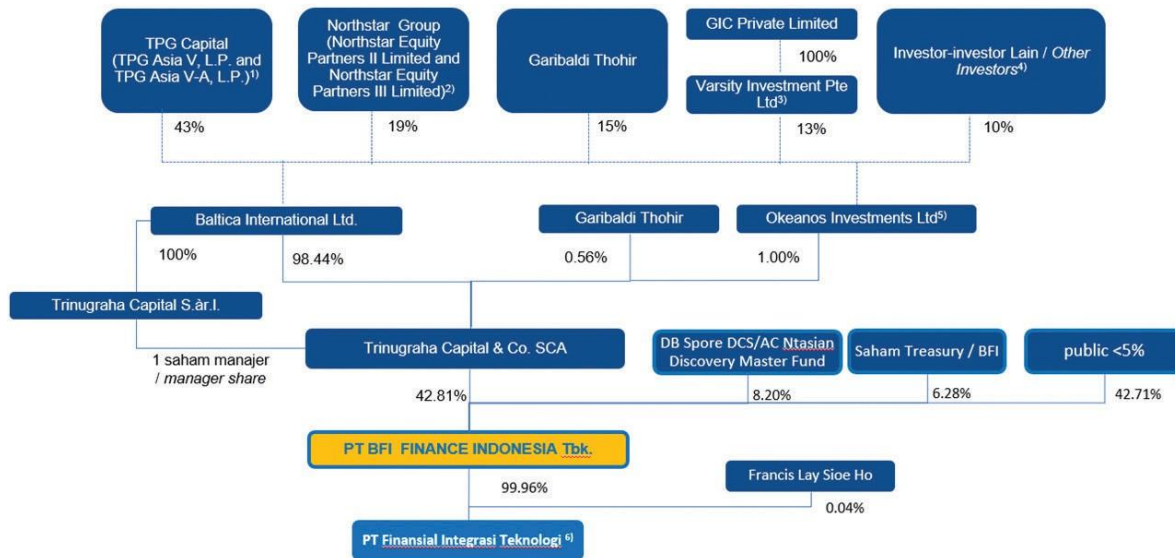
TPG Capital (TPG Asia V, L.P. and TPG Asia V-A, L.P.)$^{1)}$

Northstar Group (Northstar Equity Partners II Limited and Northstar Equity Partners III Limited)$^{2)}$

Garibaldi Thohir

GIC Private Limited

100%

Varsity Investment Pte Ltd$^{3)}$

Investor-investor Lain / *Other Investors*$^{4)}$

43%

19%

15%

13%

10%

Baltica International Ltd.

Garibaldi Thohir

Okeanos Investments Ltd$^{5)}$

100%

98.44%

0.56%

1.00%

Trinugraha Capital S.àr.l.

Trinugraha Capital & Co. SCA

DB Spore DCS/AC Ntasian Discovery Master Fund

Saham Treasury / BFI

public <5%

1 saham manajer / *manager share*

42.81%

8.20%

6.28%

42.71%

PT BFI FINANCE INDONESIA Tbk.

Francis Lay Sioe Ho

99.96%

0.04%

PT Finansial Integrasi Teknologi $^{6)}$